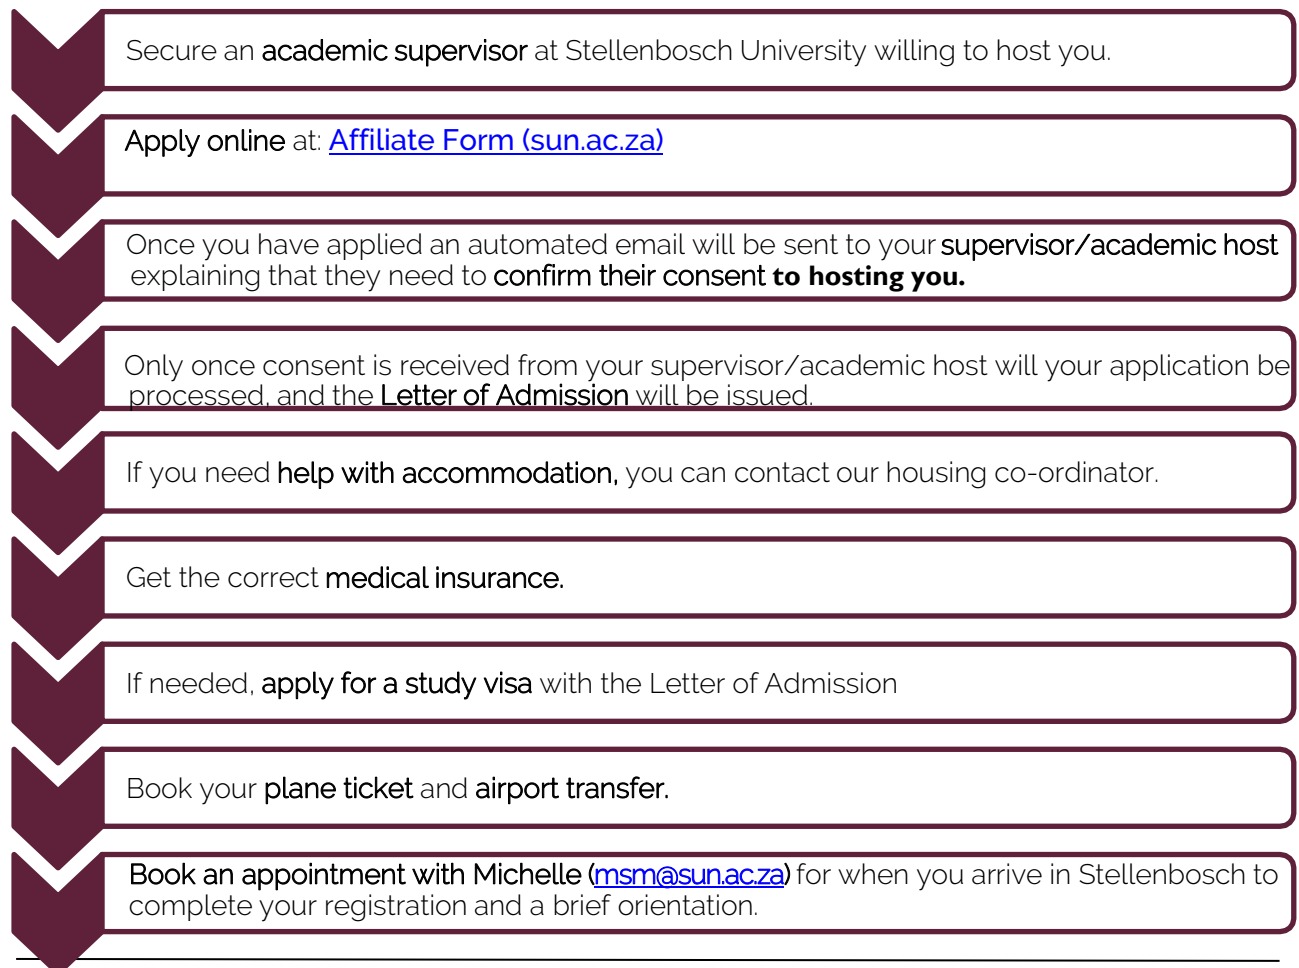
Secure an academic supervisor at Stellenbosch University willing to host you.

Apply online at: Affiliate Form (sun.ac.za)

Once you have applied an automated email will be sent to your supervisor/academic host explaining that they need to confirm their consent to hosting you.

Only once consent is received from your supervisor/academic host will your application be processed, and the Letter of Admission will be issued.

If you need help with accommodation, you can contact our housing co-ordinator.

Get the correct medical insurance.

If needed, apply for a study visa with the Letter of Admission

Book your plane ticket and airport transfer.

Book an appointment with Michelle (msm@sun.ac.za) for when you arrive in Stellenbosch to complete your registration and a brief orientation.